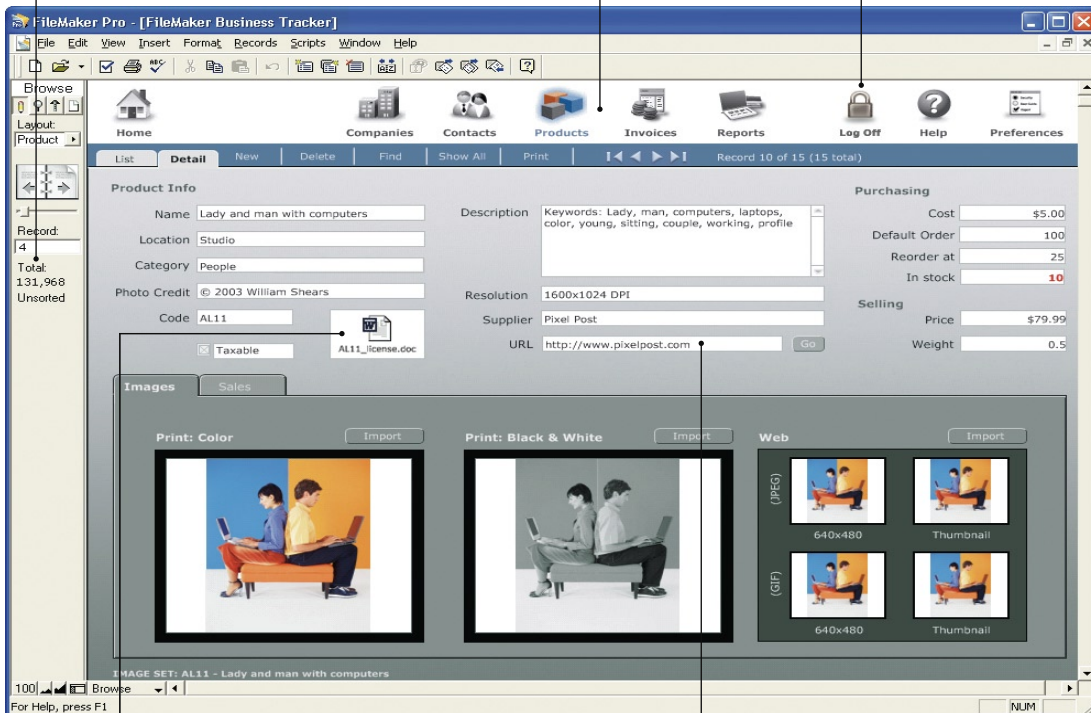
FileMaker Pro - [FileMaker Business Tracker]

File Edit View Insert Format Records Scripts Window Help

Browse

Layout:
Product

Record:
4
Total:
131,968
Unsorted

Home Companies Contacts Products Invoices Reports Log Off Help Preferences

List Detail New Delete Find Show All Print Record 10 of 15 (15 total)

Product Info

Name Lady and man with computers
Location Studio
Category People
Photo Credit © 2003 William Shears
Code AL11

AL11_license.doc

Taxable

Description Keywords: Lady, man, computers, laptops, color, young, sitting, couple, working, profile

Resolution 1600x1024 DPI
Supplier Pixel Post
URL http://www.pixelpost.com Go

Purchasing
Cost $5.00
Default Order 100
Reorder at 25
In stock 10

Selling
Price $79.99
Weight 0.5

Images Sales

Print: Color Import
Print: Black & White Import
Web Import

(JPEG)
640x480
Thumbnail
(GIF)
640x480
Thumbnail

IMAGE SET: AL11 - Lady and man with computers

100 Browse

For Help, press F1 NUM